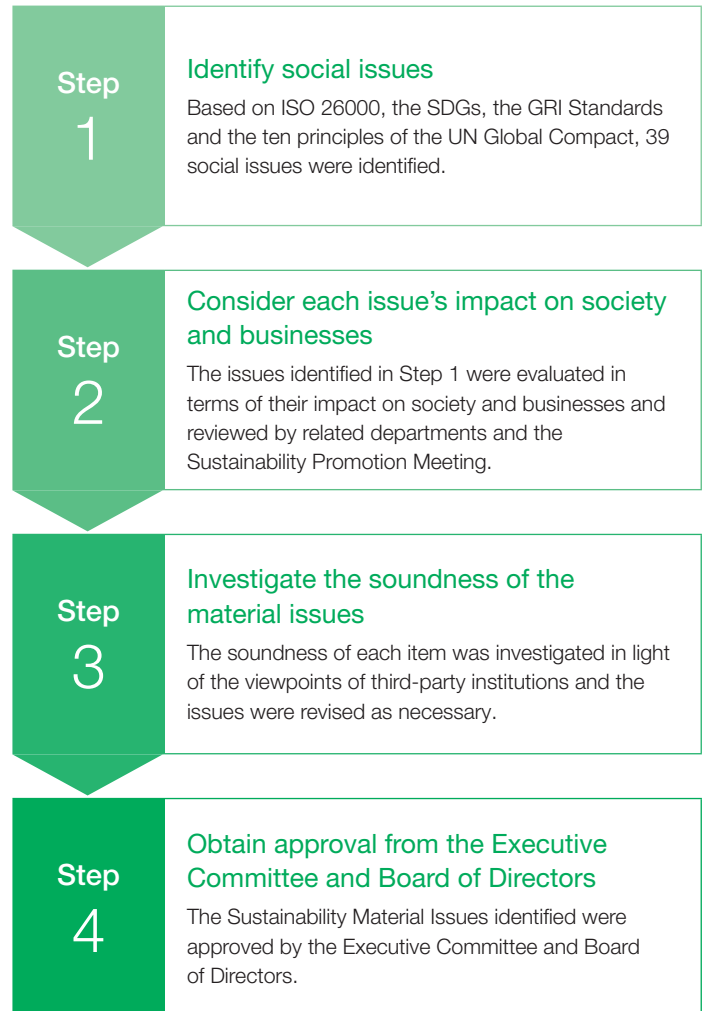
Step
1

Identify social issues

Based on ISO 26000, the SDGs, the GRI Standards and the ten principles of the UN Global Compact, 39 social issues were identified.

Step
2

Consider each issue’s impact on society and businesses

The issues identified in Step 1 were evaluated in terms of their impact on society and businesses and reviewed by related departments and the Sustainability Promotion Meeting.

Step
3

Investigate the soundness of the material issues

The soundness of each item was investigated in light of the viewpoints of third-party institutions and the issues were revised as necessary.

Step
4

Obtain approval from the Executive Committee and Board of Directors

The Sustainability Material Issues identified were approved by the Executive Committee and Board of Directors.